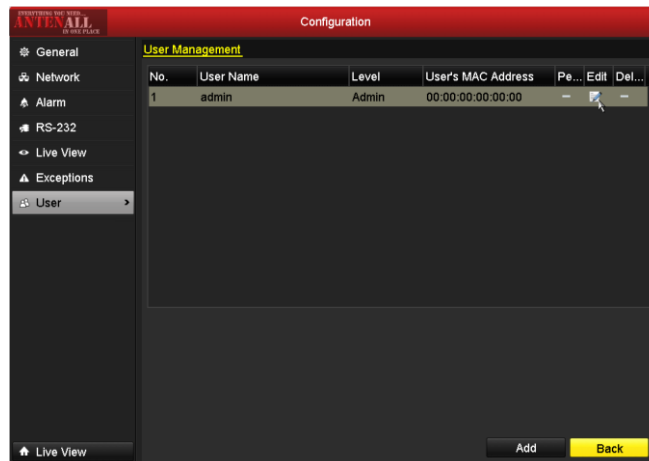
EVERYTHING YOU NEED... ANTENALL IN ONE PLACE

Configuration

General
Network
Alarm
RS-232
Live View
Exceptions
User

Live View

User Management

| No. | User Name | Level | User's MAC Address | Pe... | Edit | Del... |
|---|---|---|---|---|---|---|
| 1 | admin | Admin | 00:00:00:00:00:00 | – | | – |

Add
Back